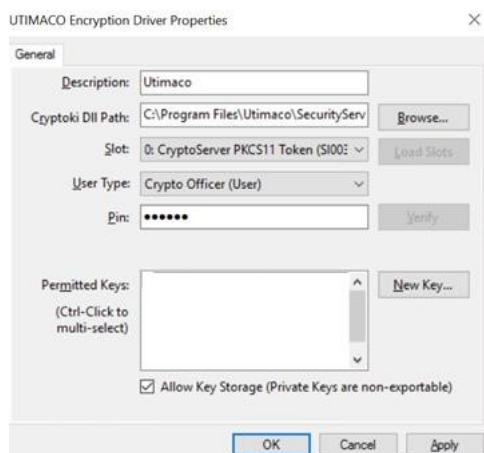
UTIMACO Encryption Driver Properties ×

General

Description: Utimaco

Cryptoki Dll Path: C:\Program Files\Utimaco\SecurityServ Browse...

Slot: 0: CryptoServer PKCS11 Token (SI00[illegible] Load Slots

User Type: Crypto Officer (User)

Pin: •••••• Verify

Permitted Keys: New Key...

(Ctrl-Click to multi-select)

☑ Allow Key Storage (Private Keys are non-exportable)

OK Cancel Apply